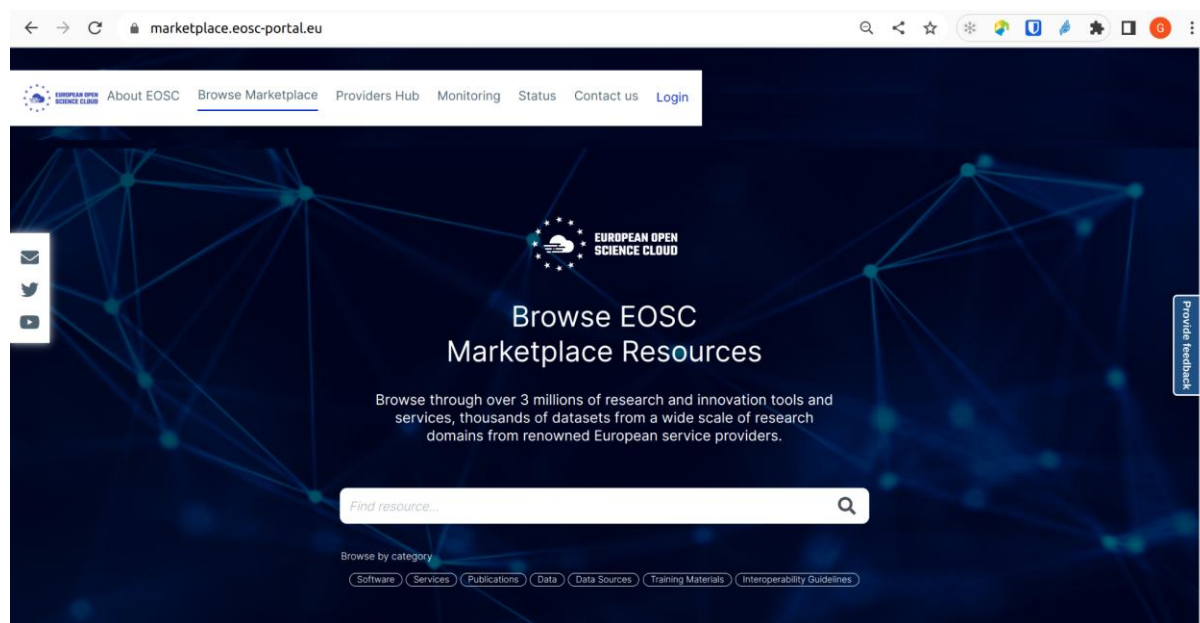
marketplace.eosc-portal.eu

EUROPEAN OPEN SCIENCE CLOUD About EOSC Browse Marketplace Providers Hub Monitoring Status Contact us Login

EUROPEAN OPEN SCIENCE CLOUD

Browse EOSC Marketplace Resources

Browse through over 3 millions of research and innovation tools and services, thousands of datasets from a wide scale of research domains from renowned European service providers.

Find resource...

Browse by category

Software Services Publications Data Data Sources Training Materials Interoperability Guidelines

Provide feedback